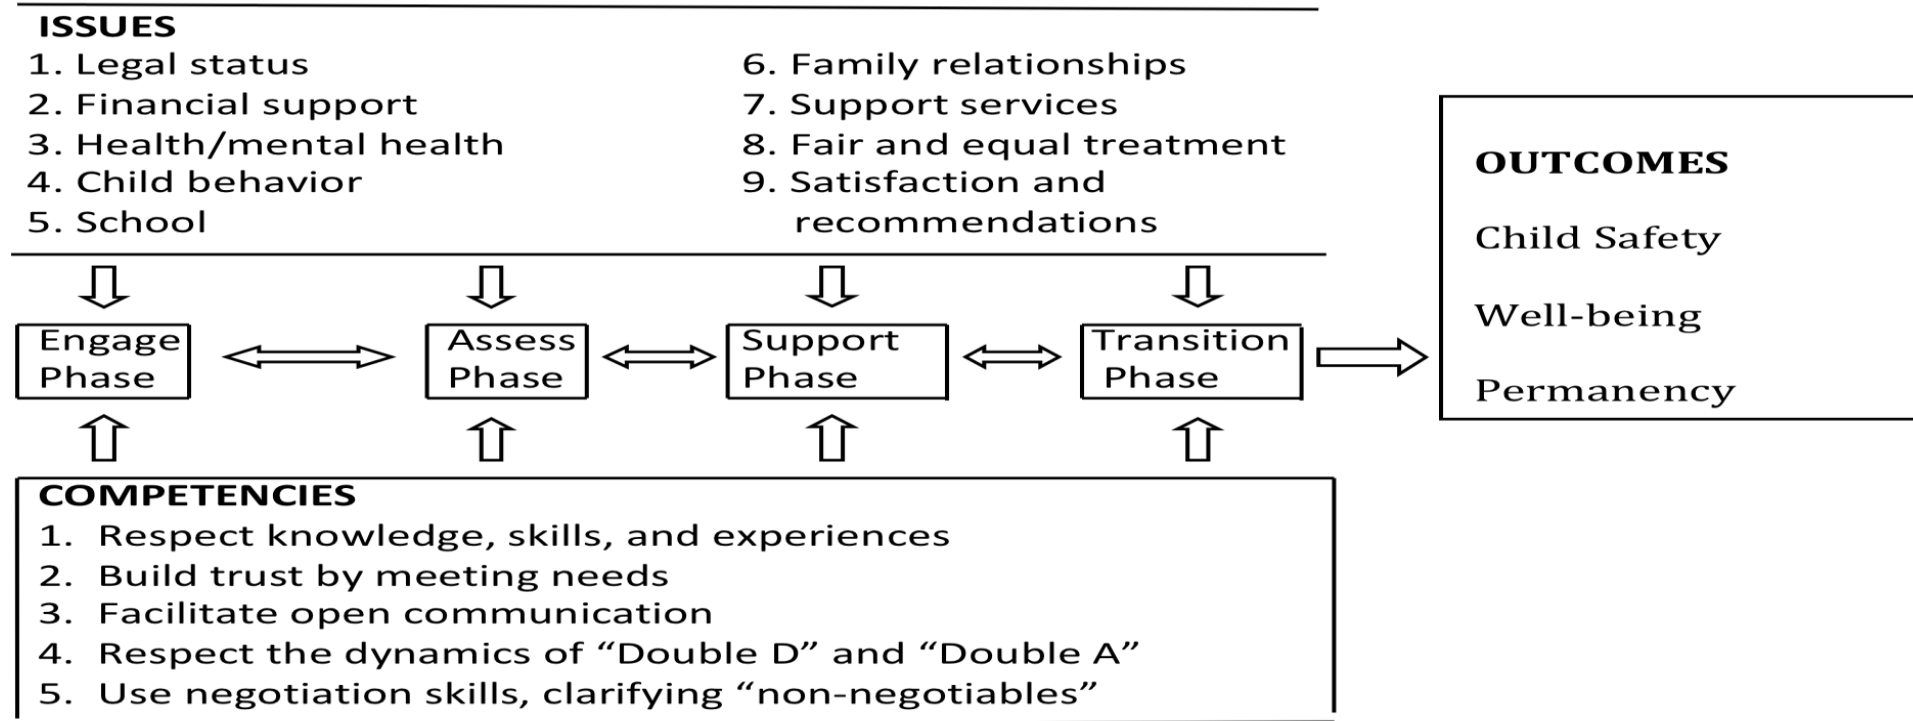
ISSUES
1. Legal status
2. Financial support
3. Health/mental health
4. Child behavior
5. School

6. Family relationships
7. Support services
8. Fair and equal treatment
9. Satisfaction and recommendations

Engage Phase

Assess Phase

Support Phase

Transition Phase

OUTCOMES

Child Safety

Well-being

Permanency

COMPETENCIES
1. Respect knowledge, skills, and experiences
2. Build trust by meeting needs
3. Facilitate open communication
4. Respect the dynamics of “Double D” and “Double A”
5. Use negotiation skills, clarifying “non-negotiables”